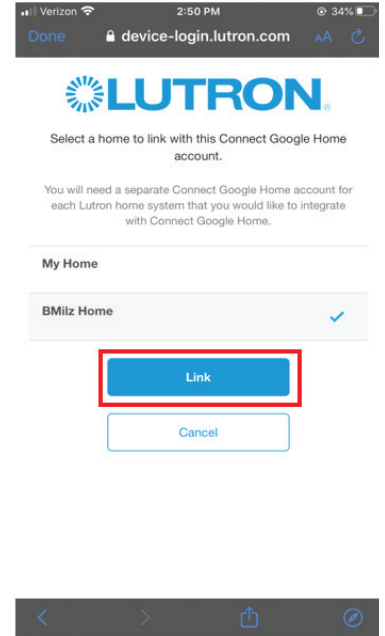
Verizon 2:50 PM 34%

Done device-login.lutron.com AA

LUTRON.

Select a home to link with this Connect Google Home account.

You will need a separate Connect Google Home account for each Lutron home system that you would like to integrate with Connect Google Home.

My Home

BMilz Home

Link

Cancel